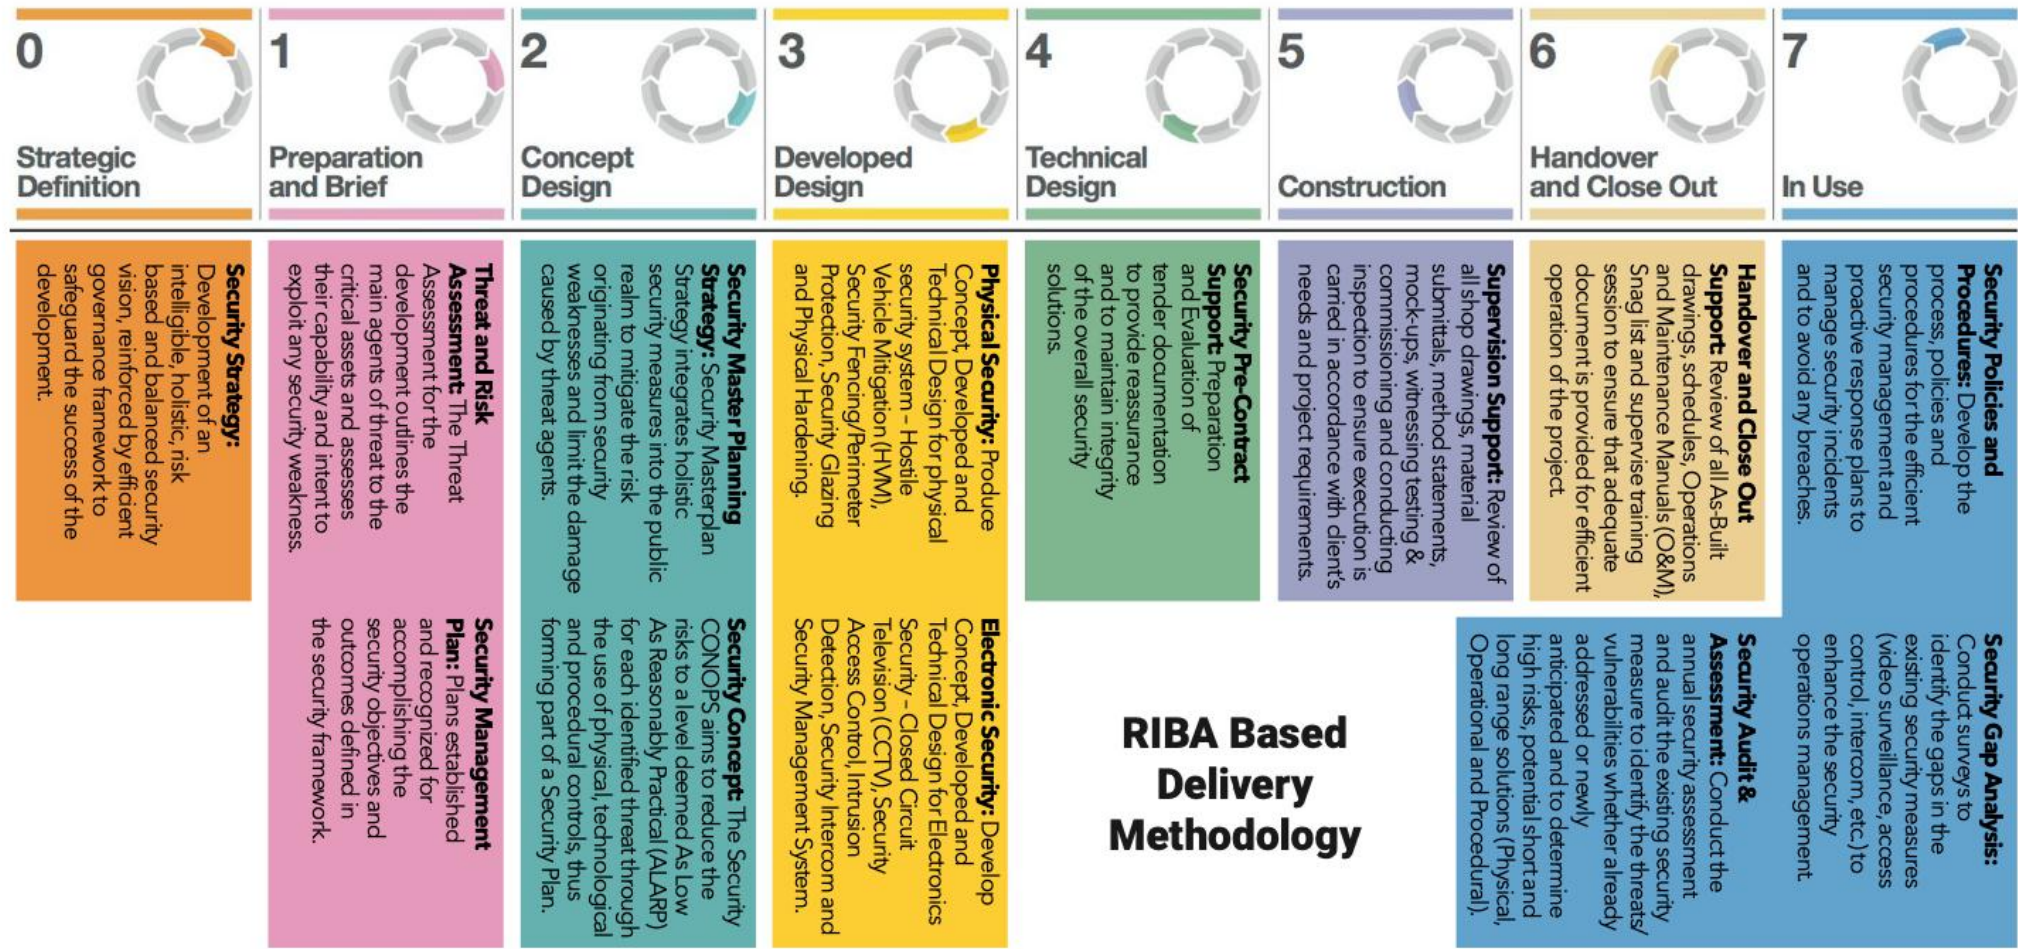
0
Strategic Definition

1
Preparation and Brief

2
Concept Design

3
Developed Design

4
Technical Design

5
Construction

6
Handover and Close Out

7
In Use

**Security Strategy:** Development of an intelligible, holistic, risk based and balanced security vision, reinforced by efficient governance framework to safeguard the success of the development.

**Threat and Risk Assessment:** The Threat Assessment for the development outlines the main agents of threat to the critical assets and assesses their capability and intent to exploit any security weakness.

**Security Management Plan:** Plans established and recognized for accomplishing the security objectives and outcomes defined in the security framework.

**Security Master Planning Strategy:** Security Masterplan Strategy integrates holistic security measures into the public realm to mitigate the risk originating from security weaknesses and limit the damage caused by threat agents.

**Security Concept:** The Security CONOPS aims to reduce the risks to a level deemed As Low As Reasonably Practical (ALARP) for each identified threat through the use of physical, technological and procedural controls, thus forming part of a Security Plan.

**Physical Security:** Produce Concept, Developed and Technical Design for physical security system - Hostile Vehicle Mitigation (HVM), Security Fencing/Perimeter Protection, Security Glazing and Physical Hardening.

**Electronic Security:** Develop Concept, Developed and Technical Design for Electronics Security - Closed Circuit Television (CCTV), Security Access Control, Intrusion Detection, Security Intercom and Security Management System.

**Security Pre-Contract Support:** Preparation and Evaluation of tender documentation to provide reassurance and to maintain integrity of the overall security solutions.

**Supervision Support:** Review of all shop drawings, material submittals, method statements, mock-ups, witnessing testing & commissioning and conducting inspection to ensure execution is carried in accordance with client's needs and project requirements.

**Handover and Close Out Support:** Review of all As-Built drawings, schedules, Operations and Maintenance Manuals (O&M), Snag list and supervise training session to ensure that adequate document is provided for efficient operation of the project.

**Security Policies and Procedures:** Develop the process, policies and procedures for the efficient security management and proactive response plans to manage security incidents and to avoid any breaches.

**Security Gap Analysis:** Conduct surveys to identify the gaps in the existing security measures (video surveillance, access control, intercom, etc.) to enhance the security operations management.

**Security Audit & Assessment:** Conduct the annual security assessment and audit the existing security measure to identify the threats/ vulnerabilities whether already addressed or newly anticipated and to determine high risks, potential short and long range solutions (Physical, Operational and Procedural).

RIBA Based Delivery Methodology